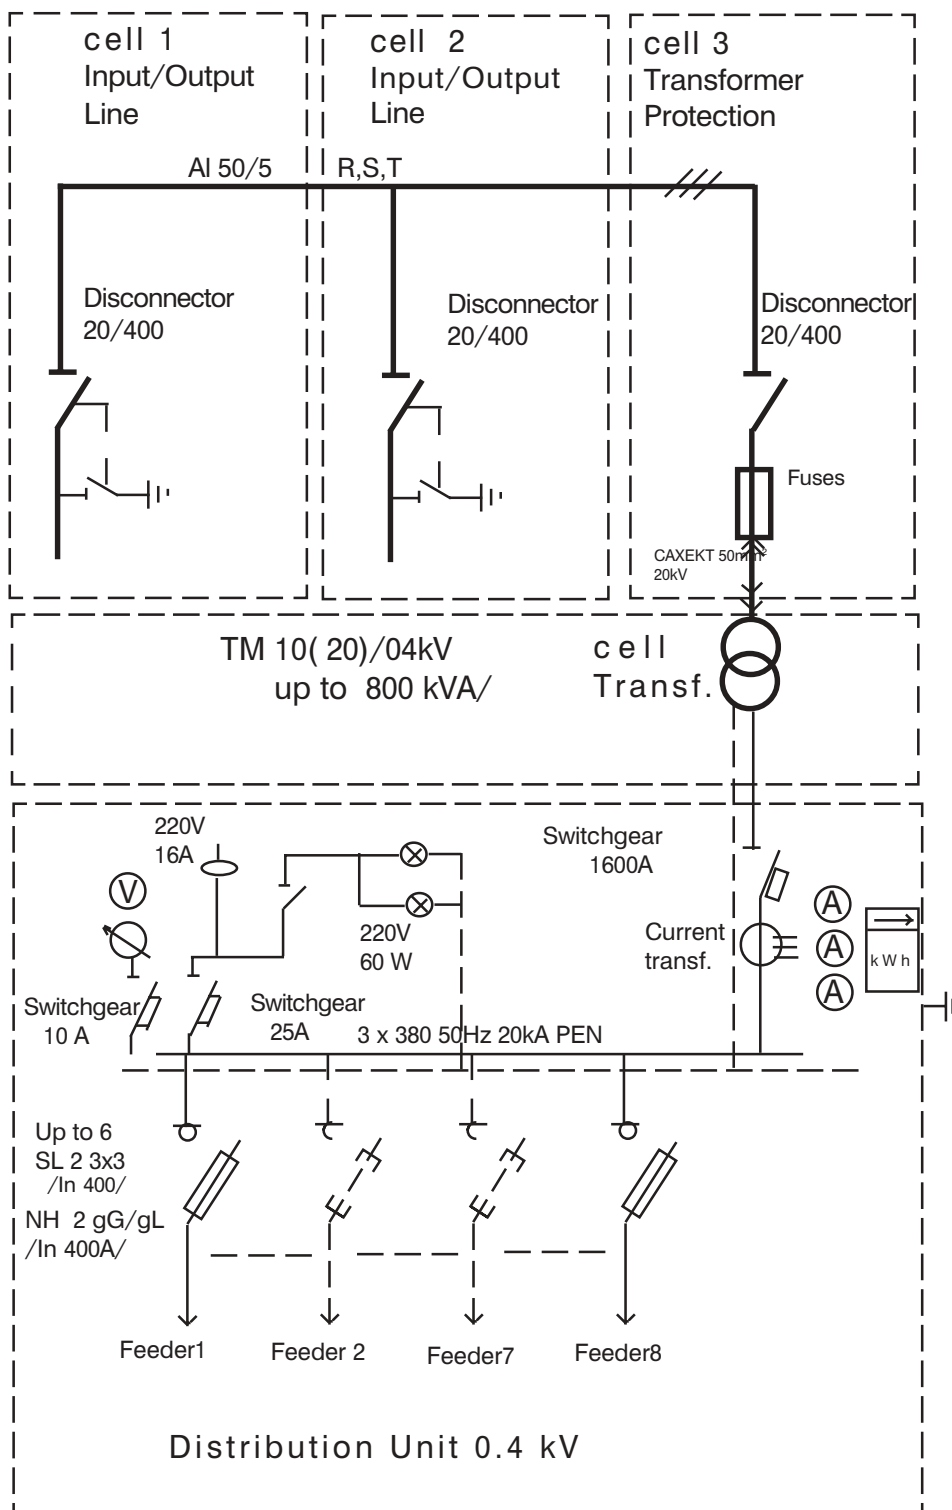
cell 1
Input/Output
Line

cell 2
Input/Output
Line

cell 3
Transformer
Protection

Al 50/5

R,S,T

Disconnector
20/400

Disconnector
20/400

Disconnector
20/400

Fuses

CAXEKT 50mm$^2$
20kV

TM 10( 20)/04kV
up to 800 kVA/

cell
Transf.

220V
16A

Switchgear
1600A

V

220V
60 W

Current
transf.

A
A
A

kWh

Switchgear
10 A

Switchgear
25A

3 x 380 50Hz 20kA PEN

Up to 6
SL 2 3x3
/In 400/
NH 2 gG/gL
/In 400A/

Feeder1

Feeder 2

Feeder7

Feeder8

Distribution Unit 0.4 kV